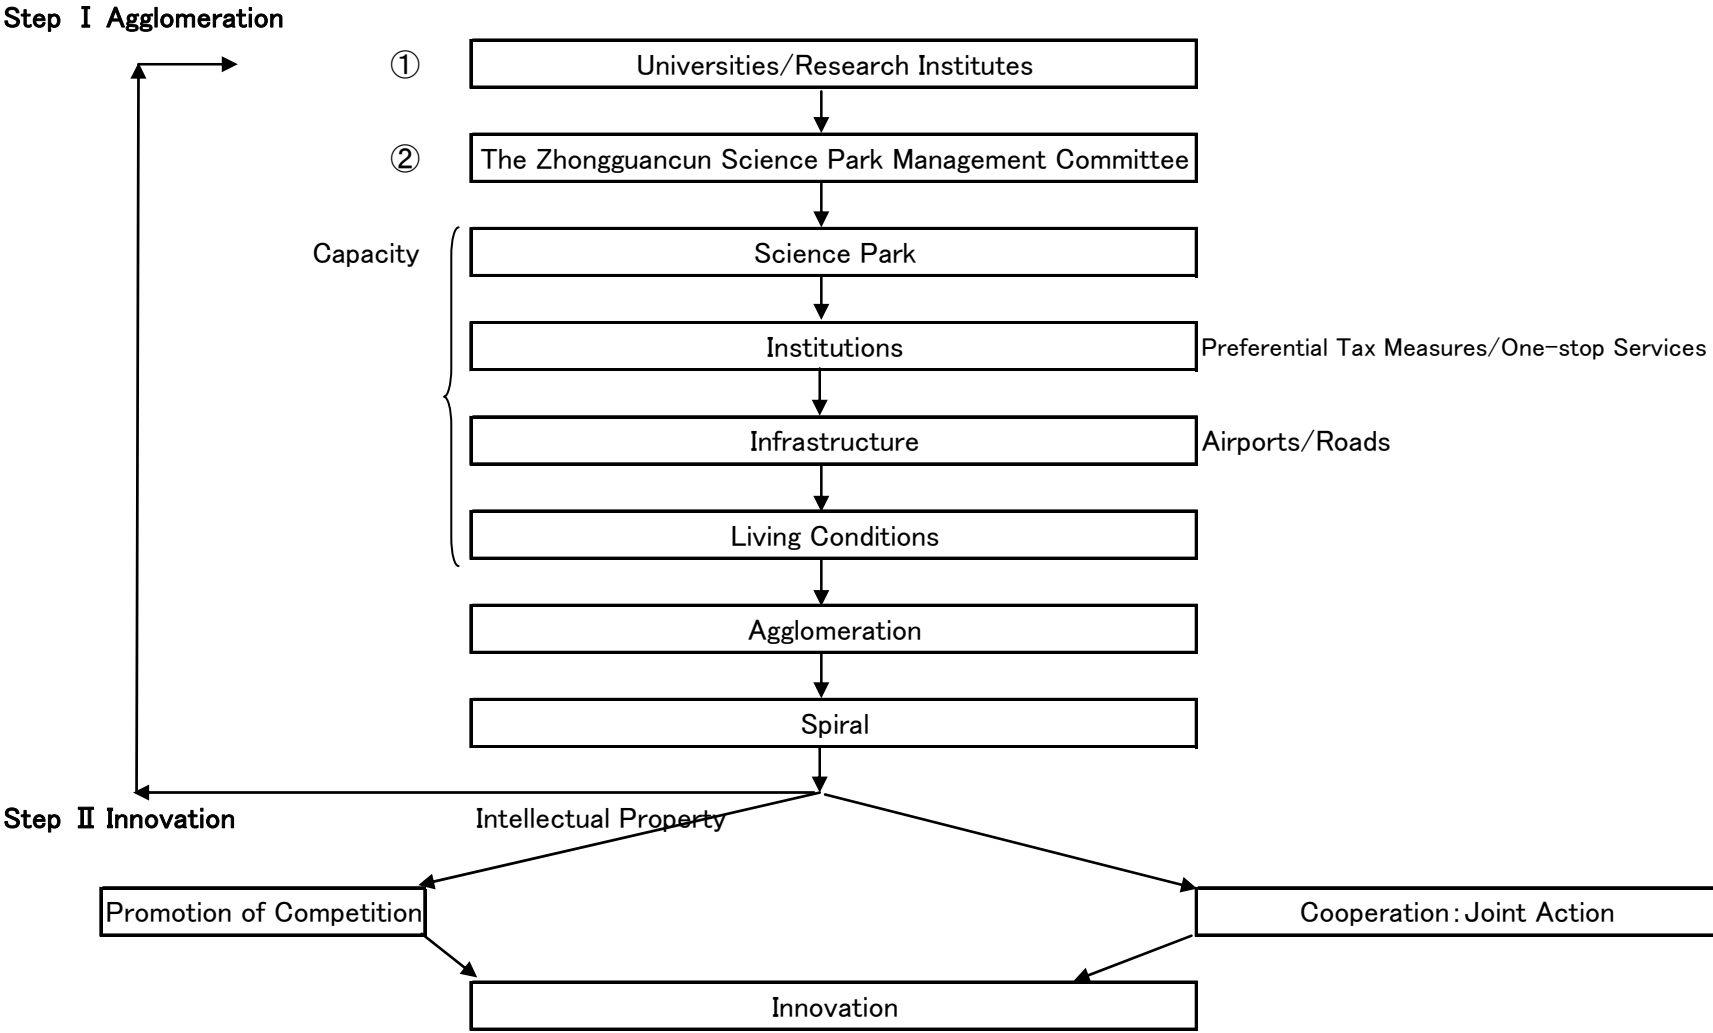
Step Ⅰ Agglomeration

①

Universities/Research Institutes

②

The Zhongguancun Science Park Management Committee

Capacity

Science Park

Institutions

Preferential Tax Measures/One-stop Services

Infrastructure

Airports/Roads

Living Conditions

Agglomeration

Spiral

Step Ⅱ Innovation

Intellectual Property

Promotion of Competition

Cooperation：Joint Action

Innovation